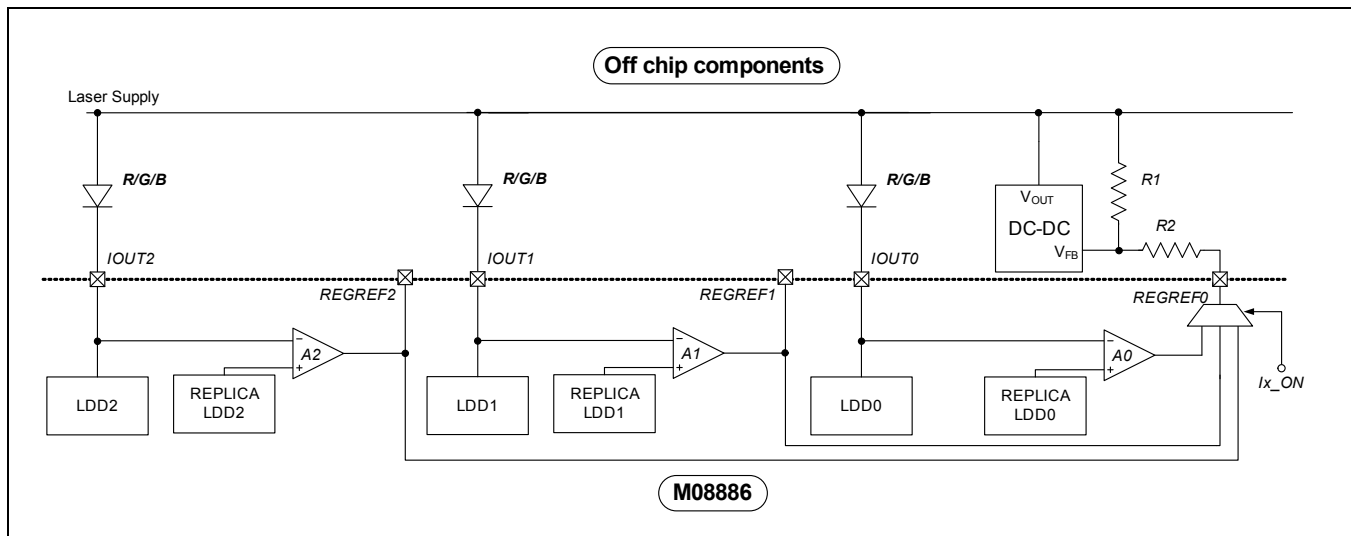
Off chip components

Laser Supply

R/G/B

R/G/B

R/G/B

$V_{OUT}$

DC-DC

$V_{FB}$

R1

R2

IOUT2

IOUT1

IOUT0

REGREF2

REGREF1

REGREF0

−
A2
+

−
A1
+

−
A0
+

LDD2

REPLICA LDD2

LDD1

REPLICA LDD1

LDD0

REPLICA LDD0

Ix_ON

M08886